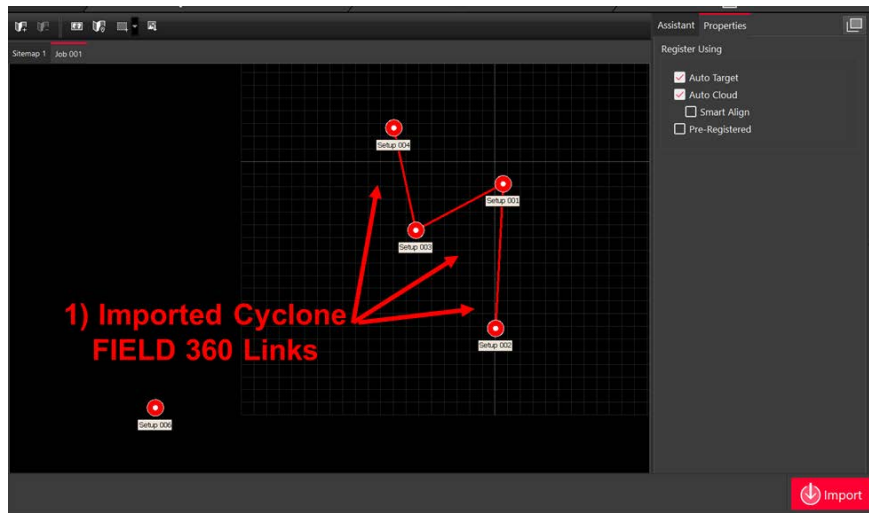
Sitemap 1 Job 001

Setup 004

Setup 001

Setup 003

1) Imported Cyclone FIELD 360 Links

Setup 002

Setup 006

Assistant Properties

Register Using

Auto Target
Auto Cloud
Smart Align
Pre-Registered

Import